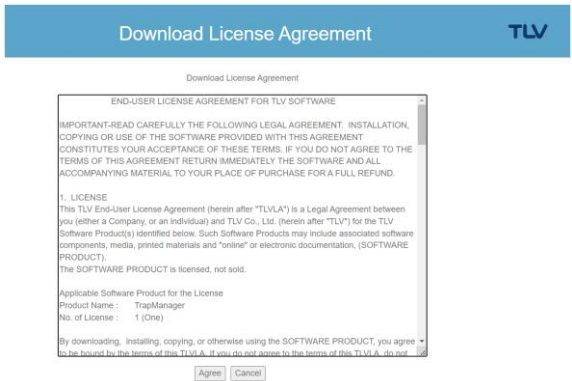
Download License Agreement

TLV

Download License Agreement

END-USER LICENSE AGREEMENT FOR TLV SOFTWARE

IMPORTANT-READ CAREFULLY THE FOLLOWING LEGAL AGREEMENT. INSTALLATION, COPYING OR USE OF THE SOFTWARE PROVIDED WITH THIS AGREEMENT CONSTITUTES YOUR ACCEPTANCE OF THESE TERMS. IF YOU DO NOT AGREE TO THE TERMS OF THIS AGREEMENT RETURN IMMEDIATELY THE SOFTWARE AND ALL ACCOMPANYING MATERIAL TO YOUR PLACE OF PURCHASE FOR A FULL REFUND.

1. LICENSE
This TLV End-User License Agreement (herein after "TLVLA") is a Legal Agreement between you (either a Company, or an individual) and TLV Co., Ltd. (herein after "TLV") for the TLV Software Product(s) identified below. Such Software Products may include associated software components, media, printed materials and "online" or electronic documentation, (SOFTWARE PRODUCT).
The SOFTWARE PRODUCT is licensed, not sold.

Applicable Software Product for the License
Product Name : TrapManager
No. of License : 1 (One)

By downloading, installing, copying, or otherwise using the SOFTWARE PRODUCT, you agree to be bound by the terms of this TLVLA. If you do not agree to the terms of this TLVLA, do not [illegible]

Agree Cancel